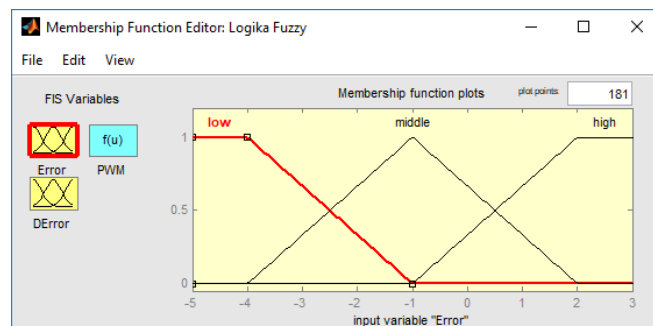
Membership Function Editor: Logika Fuzzy

File Edit View

FIS Variables

Error

f(u)

PWM

DError

Membership function plots

plot points:

181

low

middle

high

1

0.5

0

-5 -4 -3 -2 -1 0 1 2 3

input variable "Error"